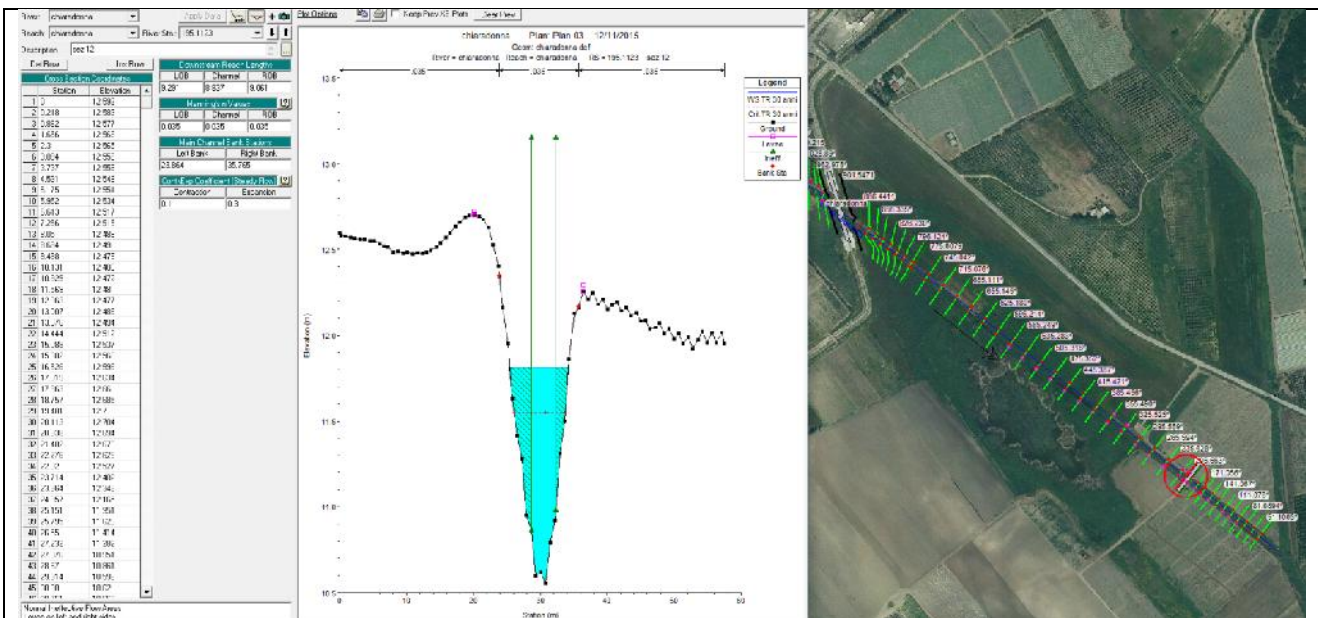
River: chiaradonna
Reach: chiaradonna
River Sta.: 195.1123
Description: sez 12
Apply Data
Plot Options
Keep Prev XS Plots
Clear Prev

Del Row
Ins Row

Cross Section Coordinates
| | Station | Elevation |
|---|---|---|
| 1 | 0 | 12.592 |
| 2 | 0.218 | 12.583 |
| 3 | 0.852 | 12.577 |
| 4 | 1.656 | 12.565 |
| 5 | 2.3 | 12.562 |
| 6 | 3.064 | 12.552 |
| 7 | 3.737 | 12.553 |
| 8 | 4.581 | 12.543 |
| 9 | 5.75 | 12.558 |
| 10 | 5.952 | 12.534 |
| 11 | 6.643 | 12.517 |
| 12 | 7.266 | 12.515 |
| 13 | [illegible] | 12.486 |
| 14 | 8.674 | 12.49 |
| 15 | 9.458 | 12.475 |
| 16 | 10.131 | 12.462 |
| 17 | 10.929 | 12.477 |
| 18 | 11.565 | 12.48 |
| 19 | 12.161 | 12.477 |
| 20 | 13.007 | 12.485 |
| 21 | 13.775 | 12.498 |
| 22 | 14.444 | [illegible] |
| 23 | 15.185 | 12.537 |
| 24 | 15.787 | 12.567 |
| 25 | 16.526 | 12.593 |
| 26 | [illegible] | 12.638 |
| 27 | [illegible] | 12.66 |
| 28 | 18.757 | 12.686 |
| 29 | 19.608 | 12.7 |
| 30 | 20.113 | 12.704 |
| 31 | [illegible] | 12.708 |
| 32 | 21.482 | 12.67 |
| 33 | 22.278 | 12.629 |
| 34 | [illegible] | 12.522 |
| 35 | 23.714 | 12.406 |
| 36 | 23.864 | 12.345 |
| 37 | 24.457 | 12.164 |
| 38 | 25.151 | 11.958 |
| 39 | 25.785 | 11.625 |
| 40 | 26.65 | 11.414 |
| 41 | 27.276 | 11.086 |
| 42 | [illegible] | 10.858 |
| 43 | 28.57 | 10.863 |
| 44 | 29.514 | 10.586 |
| 45 | 30.78 | 10.572 |

Downstream Reach Lengths
| LOB | Channel | ROB |
|---|---|---|
| 9.297 | 8.637 | 9.061 |

Manning's n Values
| LOB | Channel | ROB |
|---|---|---|
| 0.035 | 0.035 | 0.035 |

Main Channel Bank Stations
| Left Bank | Right Bank |
|---|---|
| 23.864 | 35.765 |

Cont\Exp Coefficient (Steady Flow)
| Contraction | Expansion |
|---|---|
| 0.1 | 0.3 |

Normal Ineffective Flow Areas
Levee on left and right sides

chiaradonna Plan: Plan 03 12/11/2015
Geom: chiaradonna def
River = chiaradonna Reach = chiaradonna RS = 195.1123 sez 12
.035 .035 .035

Legend
WS TR 30 anni
Crit TR 30 anni
Ground
Levee
Ineff
Bank Sta

Elevation (m)
Station (m)
13.0
12.5
12.0
11.5
11.0
10.5
0 10 20 30 40 50 60